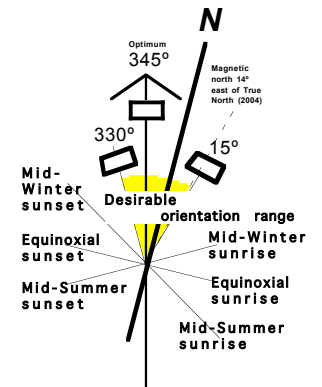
N

Optimum
345º

Magnetic north 14º east of True North (2004)

330º

15º

Mid-Winter sunset

Desirable orientation range

Equinoxial sunset

Mid-Winter sunrise

Mid-Summer sunset

Equinoxial sunrise

Mid-Summer sunrise